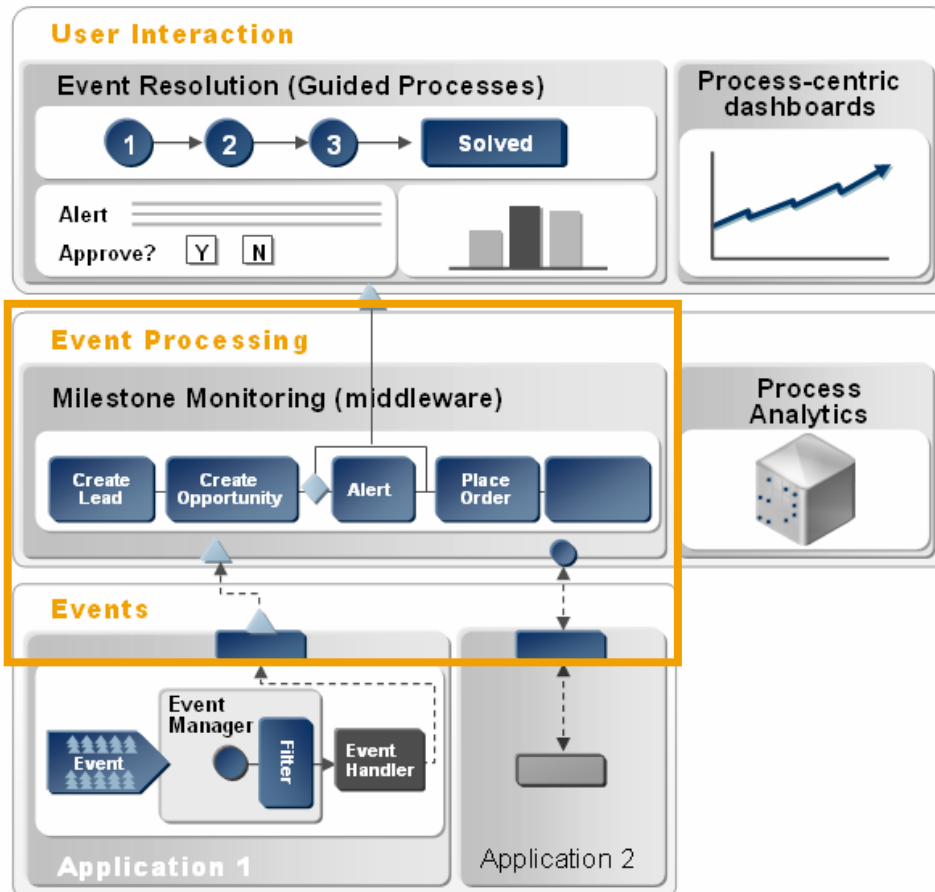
User Interaction

Event Resolution (Guided Processes)

1

2

3

Solved

Alert

Approve? Y N

Process-centric dashboards

Event Processing

Milestone Monitoring (middleware)

Create Lead

Create Opportunity

Alert

Place Order

Process Analytics

Events

Event Manager

Event

Filter

Event Handler

Application 1

Application 2